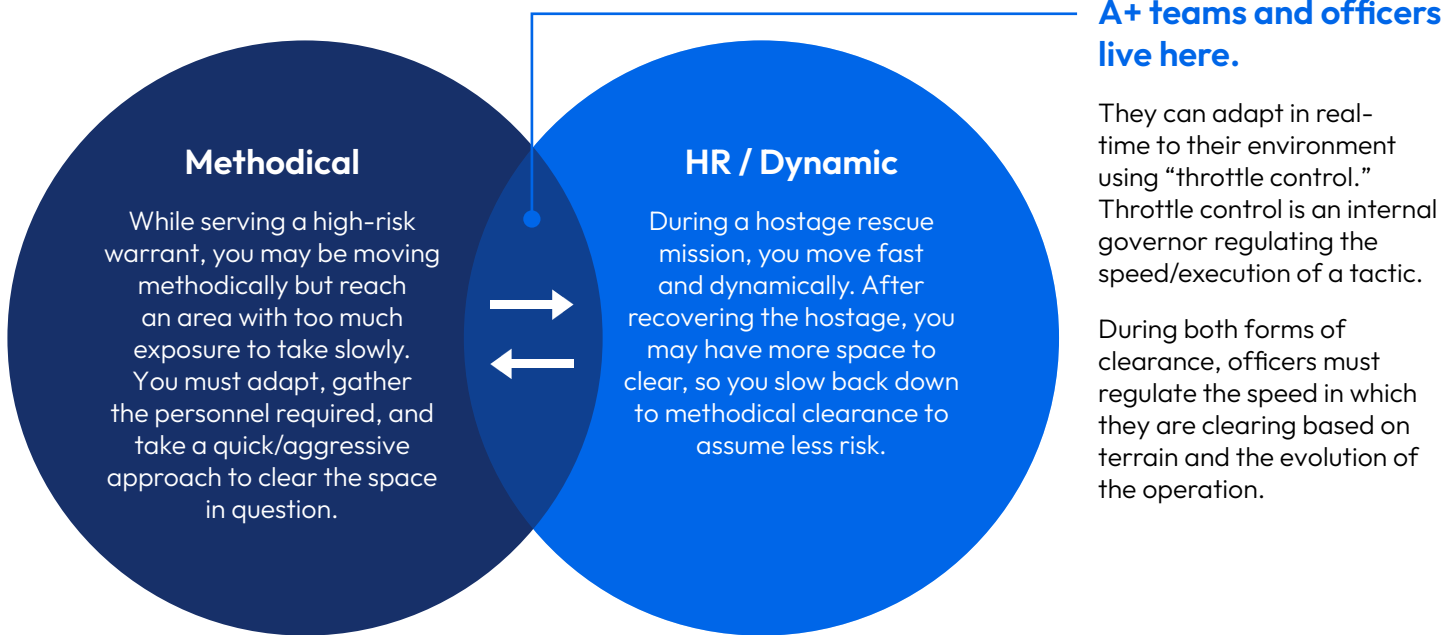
Methodical

While serving a high-risk warrant, you may be moving methodically but reach an area with too much exposure to take slowly. You must adapt, gather the personnel required, and take a quick/aggressive approach to clear the space in question.

HR / Dynamic

During a hostage rescue mission, you move fast and dynamically. After recovering the hostage, you may have more space to clear, so you slow back down to methodical clearance to assume less risk.

A+ teams and officers live here.

They can adapt in real-time to their environment using “throttle control.” Throttle control is an internal governor regulating the speed/execution of a tactic.

During both forms of clearance, officers must regulate the speed in which they are clearing based on terrain and the evolution of the operation.